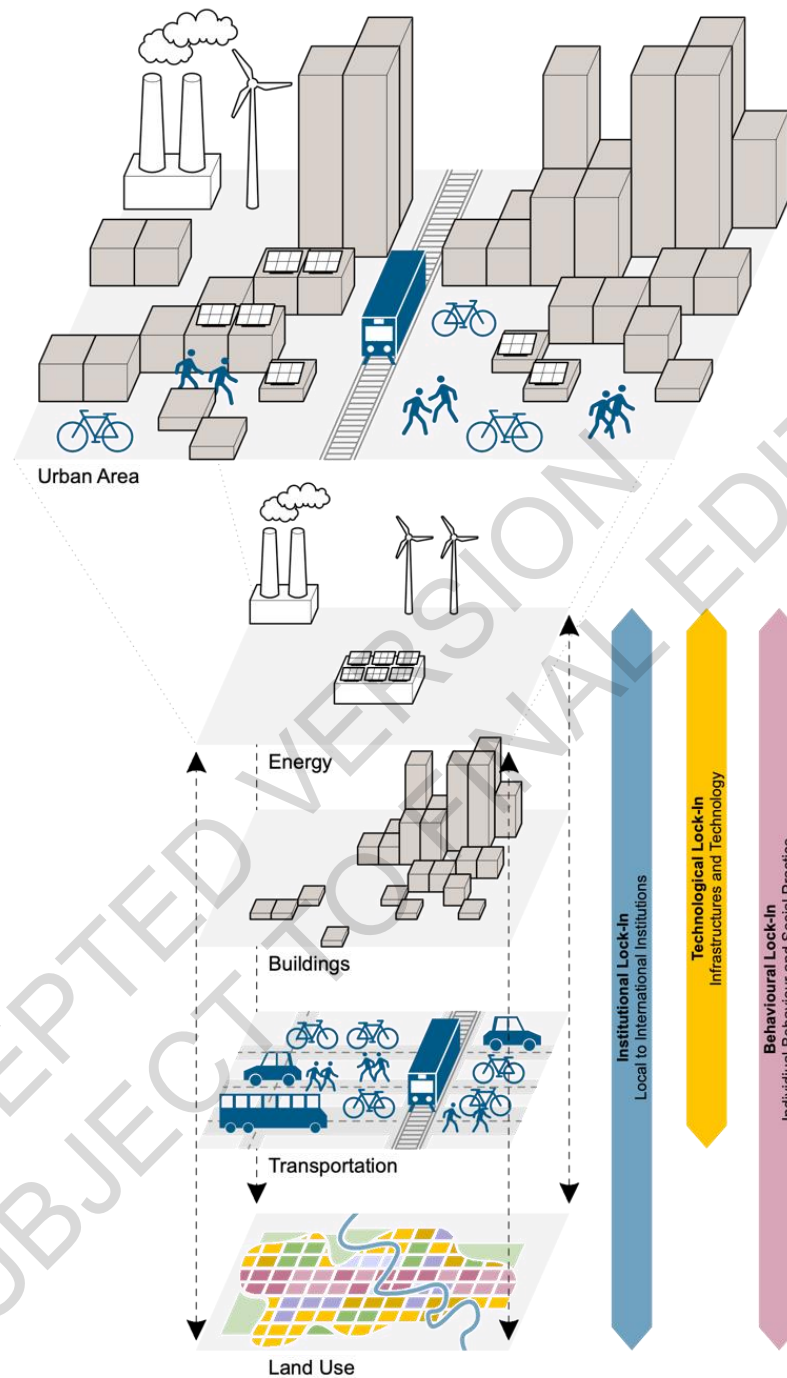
Urban Area

Energy

Buildings

Transportation

Land Use

Institutional Lock-In
Local to International Institutions

Technological Lock-In
Infrastructures and Technology

Behavioural Lock-In
Individual Behaviour and Social Practice

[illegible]EPTED VERSION
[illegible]BJECT TO FINAL EDIT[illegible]